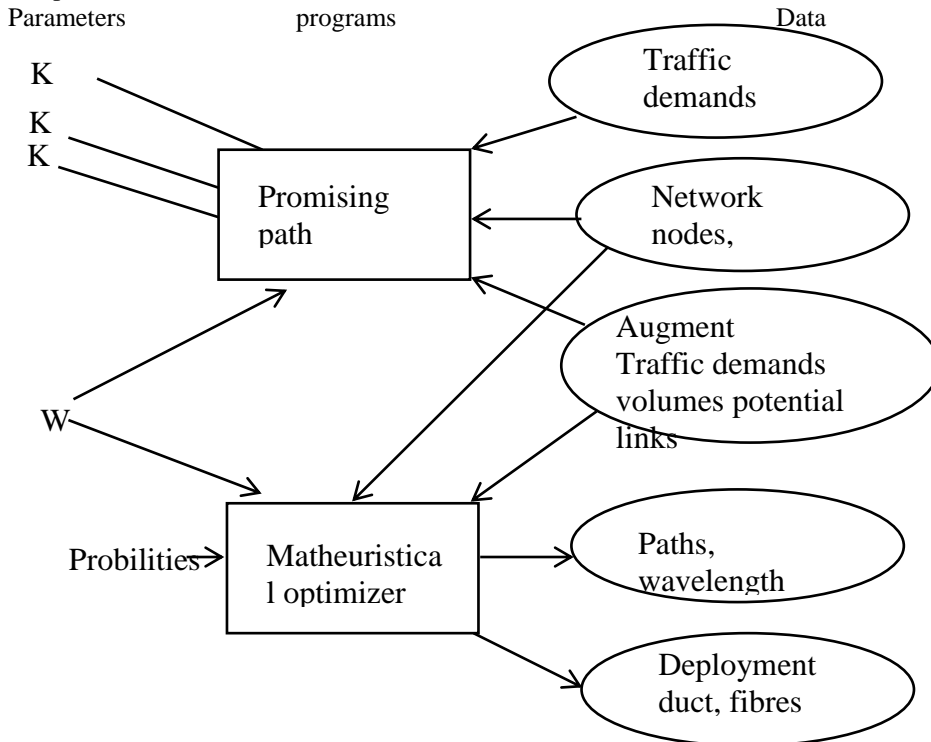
Parameters programs Data

K

K

K

Traffic demands

Promising path

Network nodes,

Augment Traffic demands volumes potential links

W

Probilities

Matheuristica l optimizer

Paths, wavelength

Deployment duct, fibres